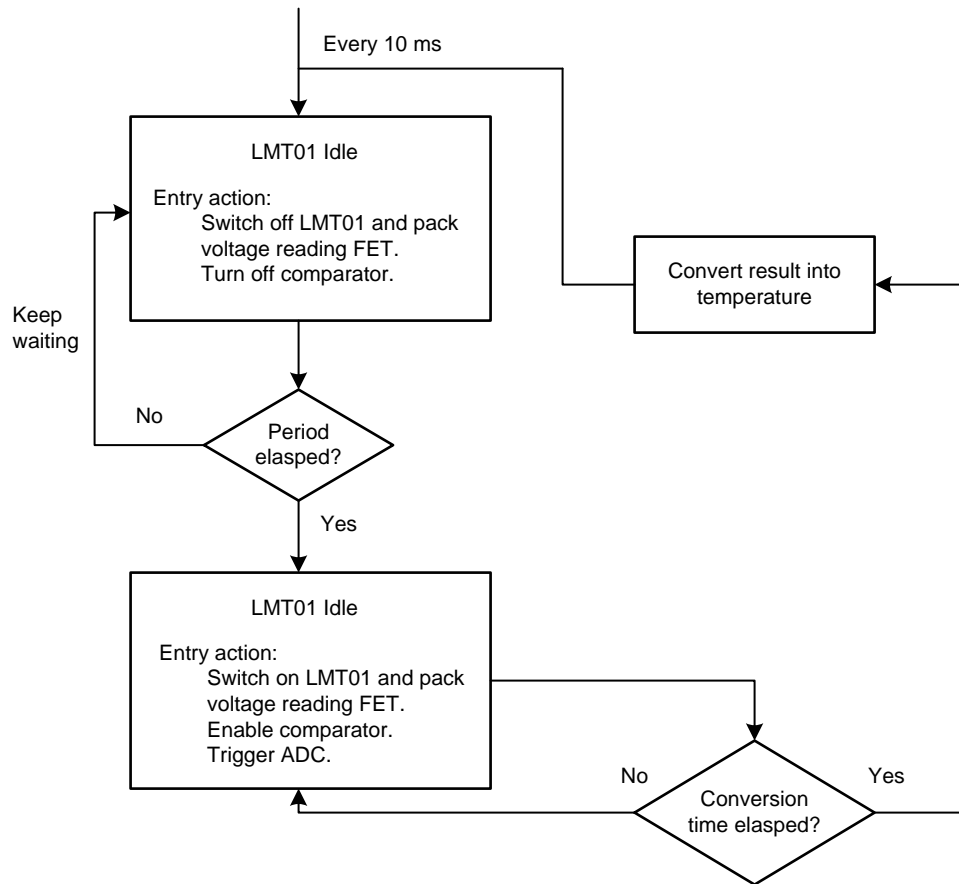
Every 10 ms

LMT01 Idle

Entry action:
Switch off LMT01 and pack voltage reading FET.
Turn off comparator.

Convert result into temperature

Keep waiting

No

Period elapsed?

Yes

LMT01 Idle

Entry action:
Switch on LMT01 and pack voltage reading FET.
Enable comparator.
Trigger ADC.

No

Yes

Conversion time elapsed?